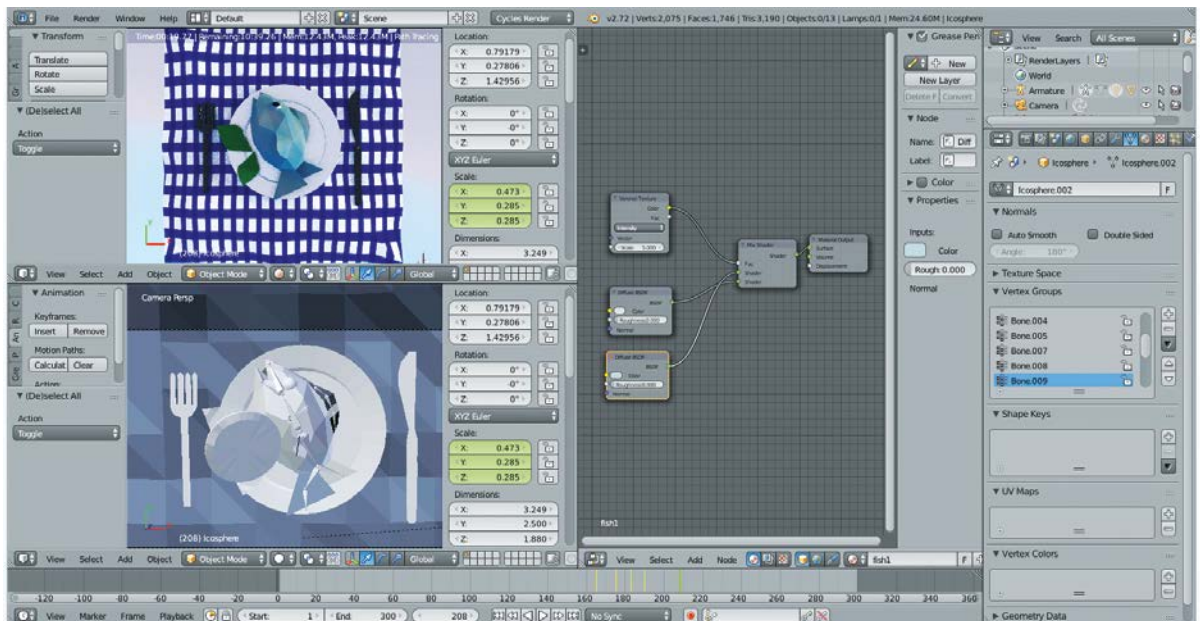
File Render Window Help Default Scene Cycles Render v2.72 | Verts:2,075 | Faces:1,746 | Tris:3,190 | Objects:0/13 | Lamps:0/1 | Mem:24.60M | Icosphere

▼ Transform
Translate
Rotate
Scale
▼ (De)select All
Action
Toggle

Location:
X: 0.79179
Y: 0.27806
Z: 1.42956
Rotation:
X: 0°
Y: 0°
Z: 0°
XYZ Euler
Scale:
X: 0.473
Y: 0.285
Z: 0.285
Dimensions:
X: 3.249

(208) Icosphere

View Select Add Object Object Mode Global

▼ Animation
Keyframes:
Insert Remove
Motion Paths:
Calculat Clear
Action
▼ (De)select All
Action
Toggle

Camera Persp

Location:
X: 0.79179
Y: 0.27806
Z: 1.42956
Rotation:
X: 0°
Y: 0°
Z: 0°
XYZ Euler
Scale:
X: 0.473
Y: 0.285
Z: 0.285
Dimensions:
X: 3.249
Y: 2.500
Z: 1.880

(208) Icosphere

View Select Add Object Object Mode Global

Mix Shader
Material Output
Surface
Volume
Displacement
Diffuse BSDF
Color
Normal

fish1

View Select Add Node fish1

▼ Grease Pen
New
New Layer
Delete F Convert
▼ Node
Name: Diff
Label:
► Color
▼ Properties
Inputs:
Color
Rough: 0.000
Normal

View Search All Scenes
RenderLayers
World
Armature
Camera

Icosphere › Icosphere.002
Icosphere.002 F
▼ Normals
Auto Smooth
Double Sided
Angle: 180°
► Texture Space
▼ Vertex Groups
Bone.004
Bone.005
Bone.007
Bone.008
Bone.009
▼ Shape Keys
▼ UV Maps
▼ Vertex Colors
► Geometry Data

-120 -100 -80 -60 -40 -20 0 20 40 60 80 100 120 140 160 180 200 220 240 260 280 300 320 340 360
View Marker Frame Playback Start: 1 End: 300 208 No Sync